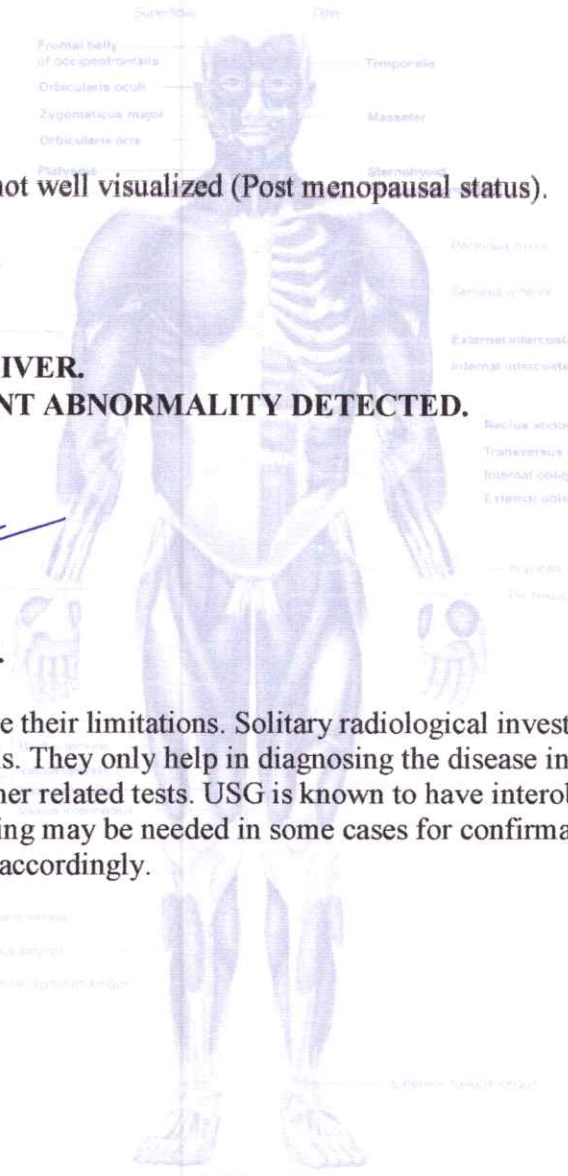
Superficial Deep

Frontal belly of occipitofrontalis

Orbicularis oculi

Zygomaticus major

Orbicularis oris

Platysma

Temporalis

Masseter

Sternohyoid

ot well visualized (Post menopausal status).

Pectoralis minor

Serratus anterior

External intercostals

Internal intercostals

IVER.

NT ABNORMALITY DETECTED.

Rectus abdominis

Transversus abdominis

Internal oblique

External oblique

e their limitations. Solitary radiological invest s. They only help in diagnosing the disease in her related tests. USG is known to have interob ing may be needed in some cases for confirma accordingly.